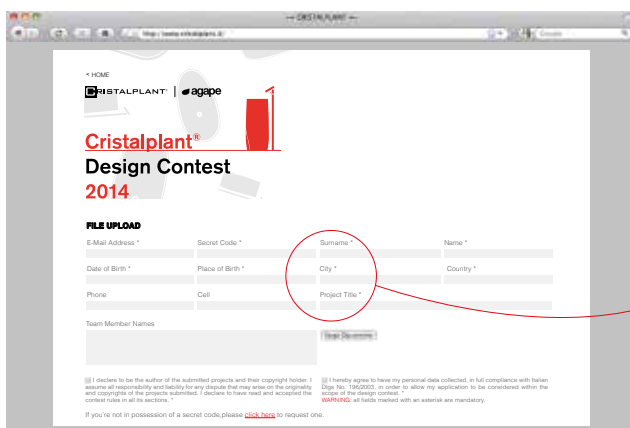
— CRISTALPLANT —

http://www.cristalplant.it/

Google

< HOME

CRISTALPLANT | agape

Cristalplant®
Design Contest
2014

FILE UPLOAD

E-Mail Address *

Secret Code *

Surname *

Name *

Date of Birth *

Place of Birth *

City *

Country *

Phone

Cell

Project Title *

Team Member Names

Scegli file

I declare to be the author of the submitted projects and their copyright holder. I assume all responsibility and liability for any dispute that may arise on the originality and copyrights of the projects submitted. I declare to have read and accepted the contest rules in all its sections. *

I hereby agree to have my personal data collected, in full compliance with Italian Dlgs No. 196/2003, in order to allow my application to be considered within the scope of the design contest. *
WARNING: all fields marked with an asterisk are mandatory.

If you're not in possession of a secret code,please click here to request one.